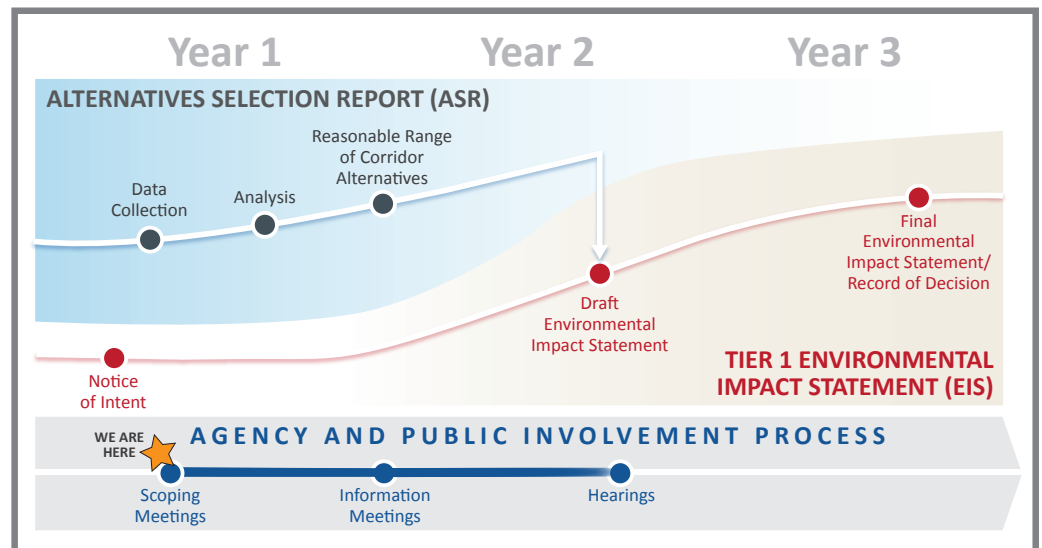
Year 1
Year 2
Year 3

ALTERNATIVES SELECTION REPORT (ASR)

Data Collection

Analysis

Reasonable Range of Corridor Alternatives

Draft Environmental Impact Statement

Final Environmental Impact Statement/ Record of Decision

Notice of Intent

TIER 1 ENVIRONMENTAL IMPACT STATEMENT (EIS)

WE ARE HERE

AGENCY AND PUBLIC INVOLVEMENT PROCESS

Scoping Meetings

Information Meetings

Hearings